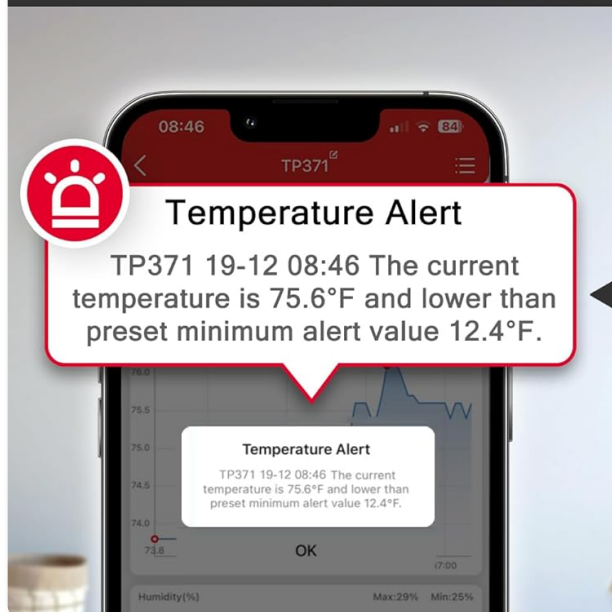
08:46
84
TP371

Temperature Alert

TP371 19-12 08:46 The current temperature is 75.6°F and lower than preset minimum alert value 12.4°F.

76.0
75.5
75.0
74.5
74.0
73.8

Temperature Alert

TP371 19-12 08:46 The current temperature is 75.6°F and lower than preset minimum alert value 12.4°F.

OK

17:00

Humidity(%)
Max:29%
Min:25%